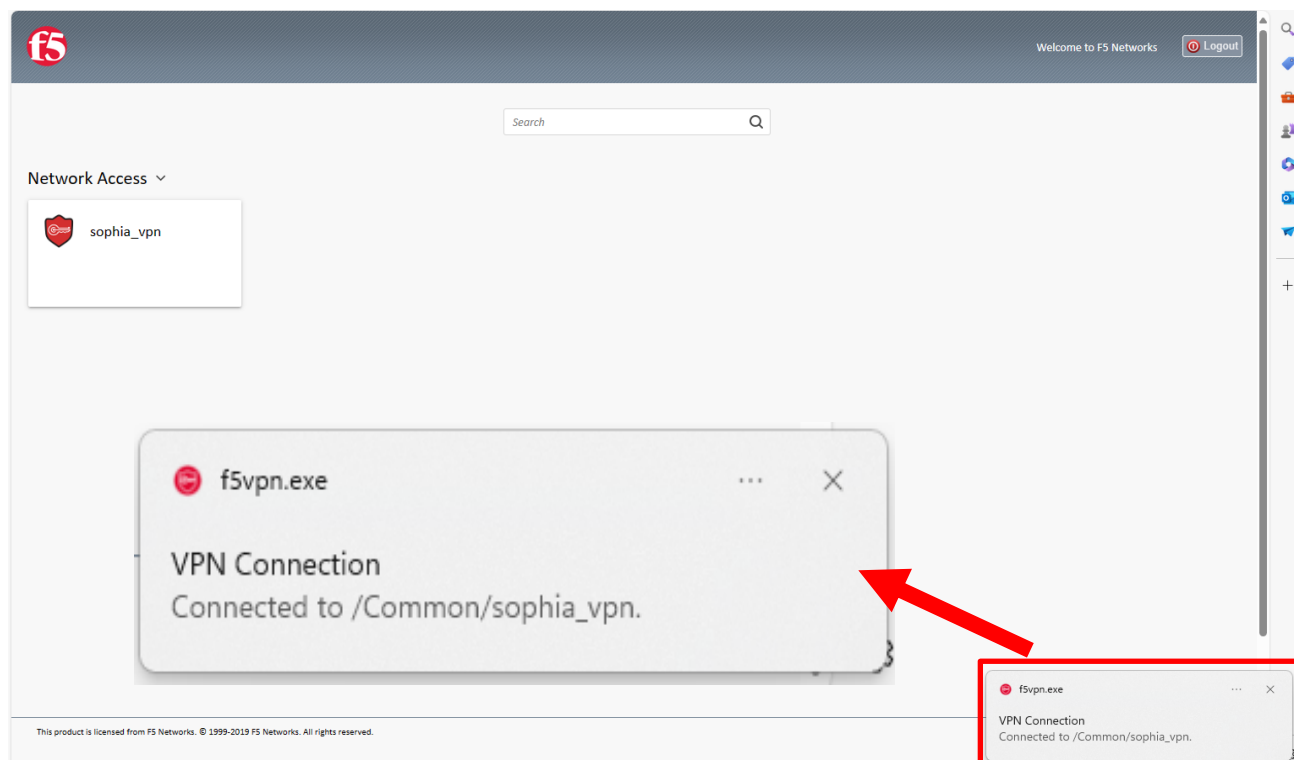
f5

Welcome to F5 Networks

Logout

Search

Network Access

sophia_vpn

f5vpn.exe

VPN Connection
Connected to /Common/sophia_vpn.

This product is licensed from F5 Networks. © 1999-2019 F5 Networks. All rights reserved.

f5vpn.exe

VPN Connection
Connected to /Common/sophia_vpn.